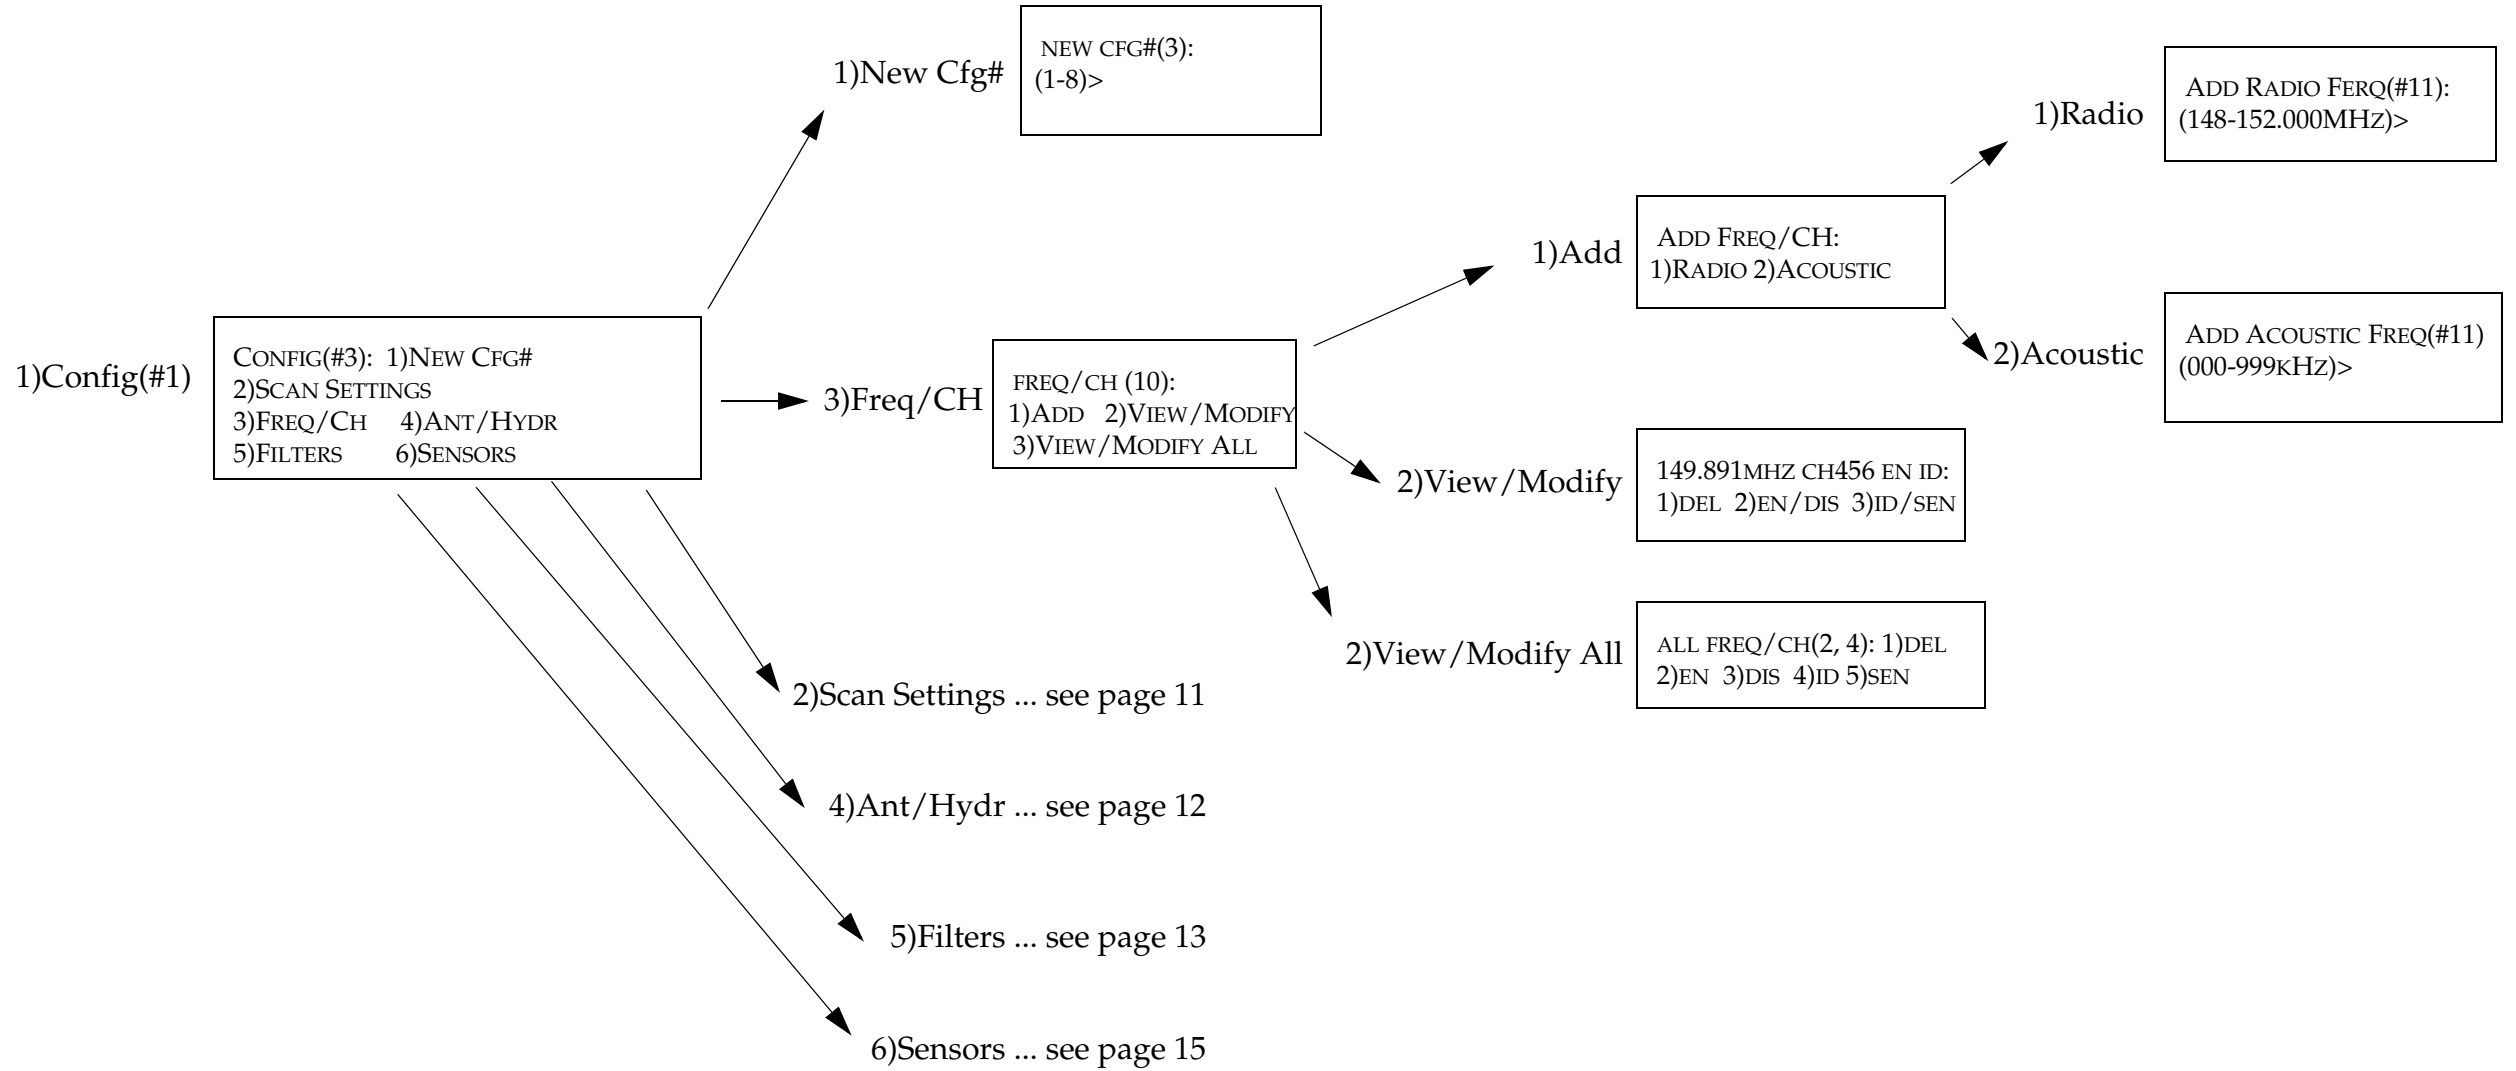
1)Config(#1)

CONFIG(#3): 1)NEW CFG#
2)SCAN SETTINGS
3)FREQ/CH 4)ANT/HYDR
5)FILTERS 6)SENSORS

1)New Cfg#

NEW CFG#(3):
(1-8)>

3)Freq/CH

FREQ/CH (10):
1)ADD 2)VIEW/MODIFY
3)VIEW/MODIFY ALL

1)Add

ADD FREQ/CH:
1)RADIO 2)ACOUSTIC

1)Radio

ADD RADIO FERQ(#11):
(148-152.000MHZ)>

2)Acoustic

ADD ACOUSTIC FREQ(#11)
(000-999KHZ)>

2)View/Modify

149.891MHZ CH456 EN ID:
1)DEL 2)EN/DIS 3)ID/SEN

2)View/Modify All

ALL FREQ/CH(2, 4): 1)DEL
2)EN 3)DIS 4)ID 5)SEN

2)Scan Settings ... see page 11

4)Ant/Hydr ... see page 12

5)Filters ... see page 13

6)Sensors ... see page 15